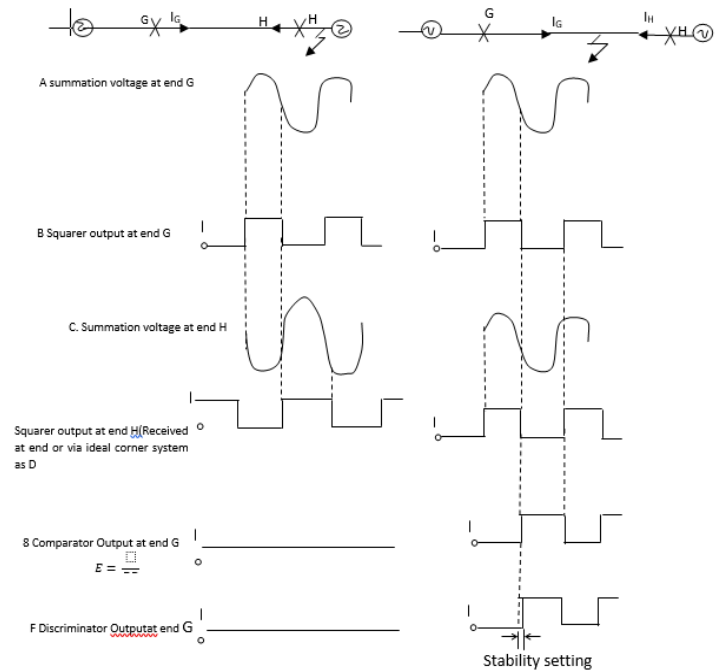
G $I_G$ H H

G $I_G$ $I_H$ H

A summation voltage at end G

B Squarer output at end G

I
o

I
o

C. Summation voltage at end H

I
o

I
o

Squarer output at end H(Received at end or via ideal corner system as D

I
o

8 Comparator Output at end G

$E = \frac{\square}{--}$

I
o

I
o

F Discriminator Outputat end G

I
o

I
o

Stability setting